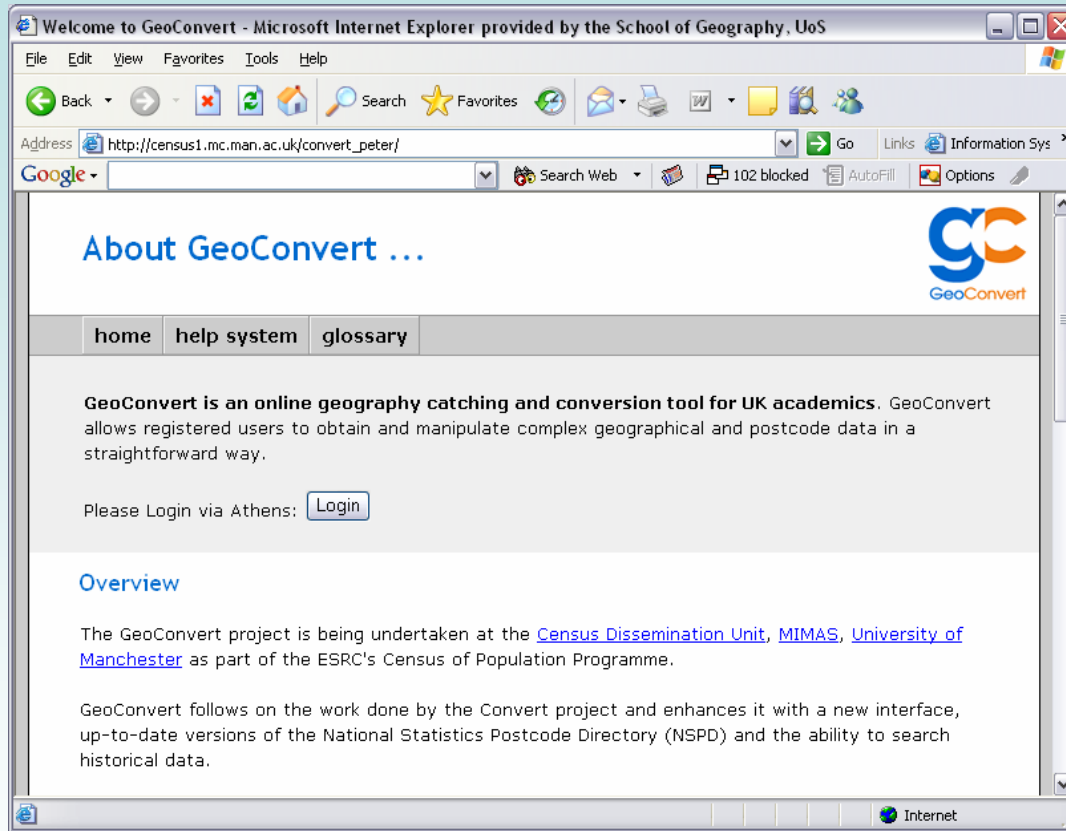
Welcome to GeoConvert - Microsoft Internet Explorer provided by the School of Geography, UoS

File Edit View Favorites Tools Help

Back Search Favorites

Address http://census1.mc.man.ac.uk/convert_peter/ Go Links Information Sys

Google Search Web 102 blocked AutoFill Options

About GeoConvert ...

GeoConvert

home help system glossary

**GeoConvert is an online geography catching and conversion tool for UK academics**. GeoConvert allows registered users to obtain and manipulate complex geographical and postcode data in a straightforward way.

Please Login via Athens: Login

Overview

The GeoConvert project is being undertaken at the Census Dissemination Unit, MIMAS, University of Manchester as part of the ESRC's Census of Population Programme.

GeoConvert follows on the work done by the Convert project and enhances it with a new interface, up-to-date versions of the National Statistics Postcode Directory (NSPD) and the ability to search historical data.

Internet